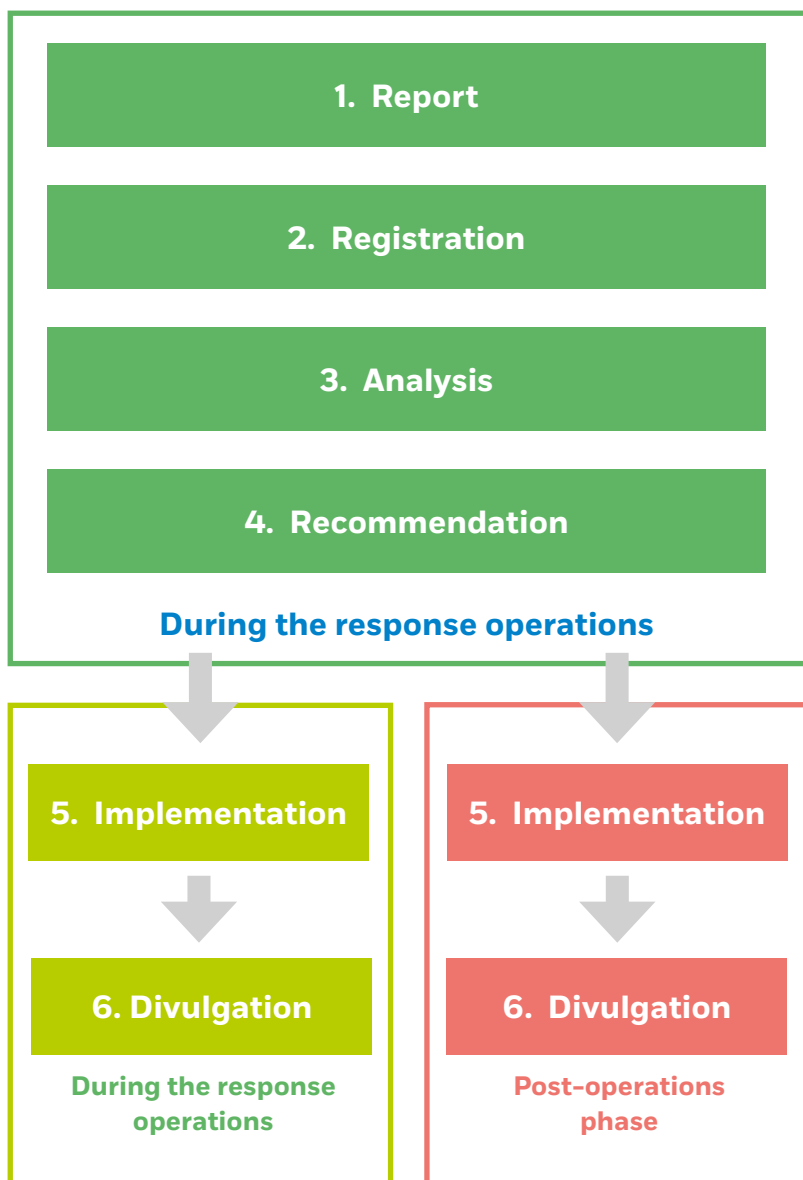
1. Report

2. Registration

3. Analysis

4. Recommendation

During the response operations

5. Implementation

6. Divulgation

During the response operations

5. Implementation

6. Divulgation

Post-operations phase